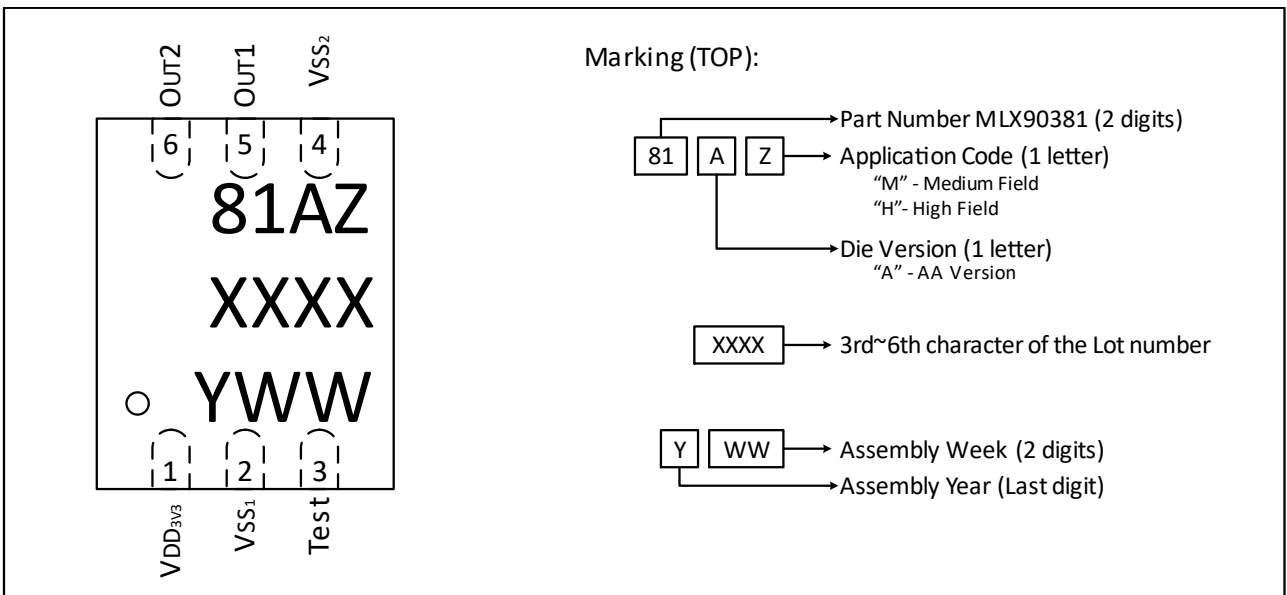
OUT2
OUT1
$VSS_2$

6
5
4

81AZ
XXXX
YWW

1
2
3

$VDD_{3V3}$
$VSS_1$
Test

Marking (TOP):

81
A
Z

Part Number MLX90381 (2 digits)

Application Code (1 letter)
"M" - Medium Field
"H"- High Field

Die Version (1 letter)
"A" - AA Version

XXXX
3rd~6th character of the Lot number

Y
WW
Assembly Week (2 digits)
Assembly Year (Last digit)